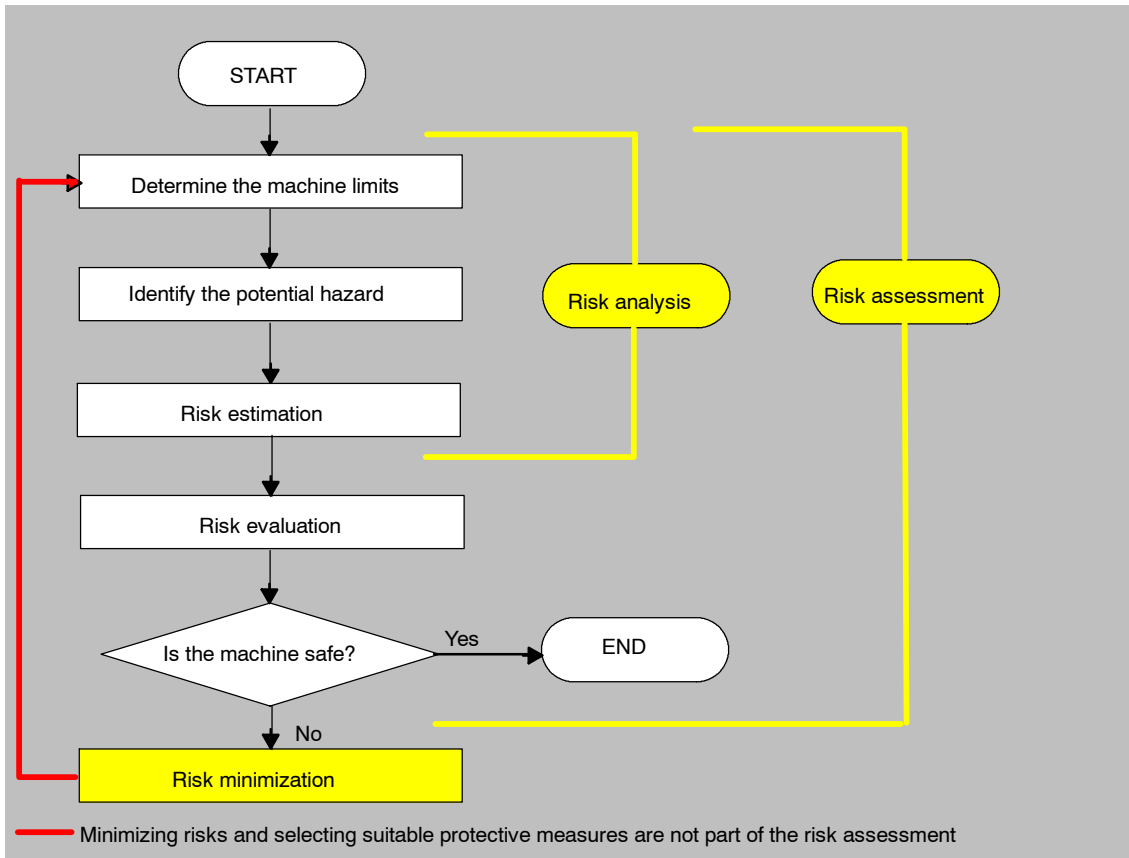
START

Determine the machine limits

Identify the potential hazard

Risk estimation

Risk evaluation

Is the machine safe?

Yes

END

No

Risk minimization

Risk analysis

Risk assessment

Minimizing risks and selecting suitable protective measures are not part of the risk assessment